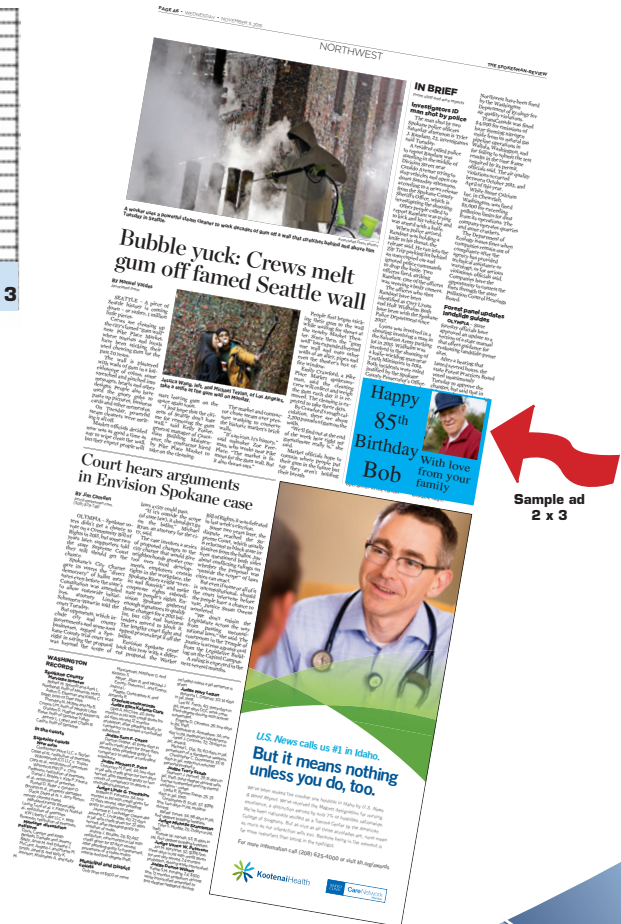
PAGE A6 • WEDNESDAY • NOVEMBER 9, 2016

NORTHWEST

THE SPOKESMAN-REVIEW

A worker uses a powerful steam cleaner to wash decades of gum off a wall that stretches below Pike Place Market in Seattle on Tuesday.

Bubble yuck: Crews melt gum off famed Seattle wall

Jessica Wang, left, and Michael Taylor, of Los Angeles, take a selfie at the gum wall on Monday.

IN BRIEF

Investigators ID man shot by police

Forest panel updates landslide guides

Court hears arguments in Envision Spokane case

By Jim Camden

WASHINGTON RECORDS

Spokane County

Happy 85th Birthday Bob

With love from your family

Sample ad
2 x 3

U.S. News calls us #1 in Idaho.

But it means nothing unless you do, too.

For more information call (208) 625-4000 or visit us.

KootenaiHealth

CareNetwork

3